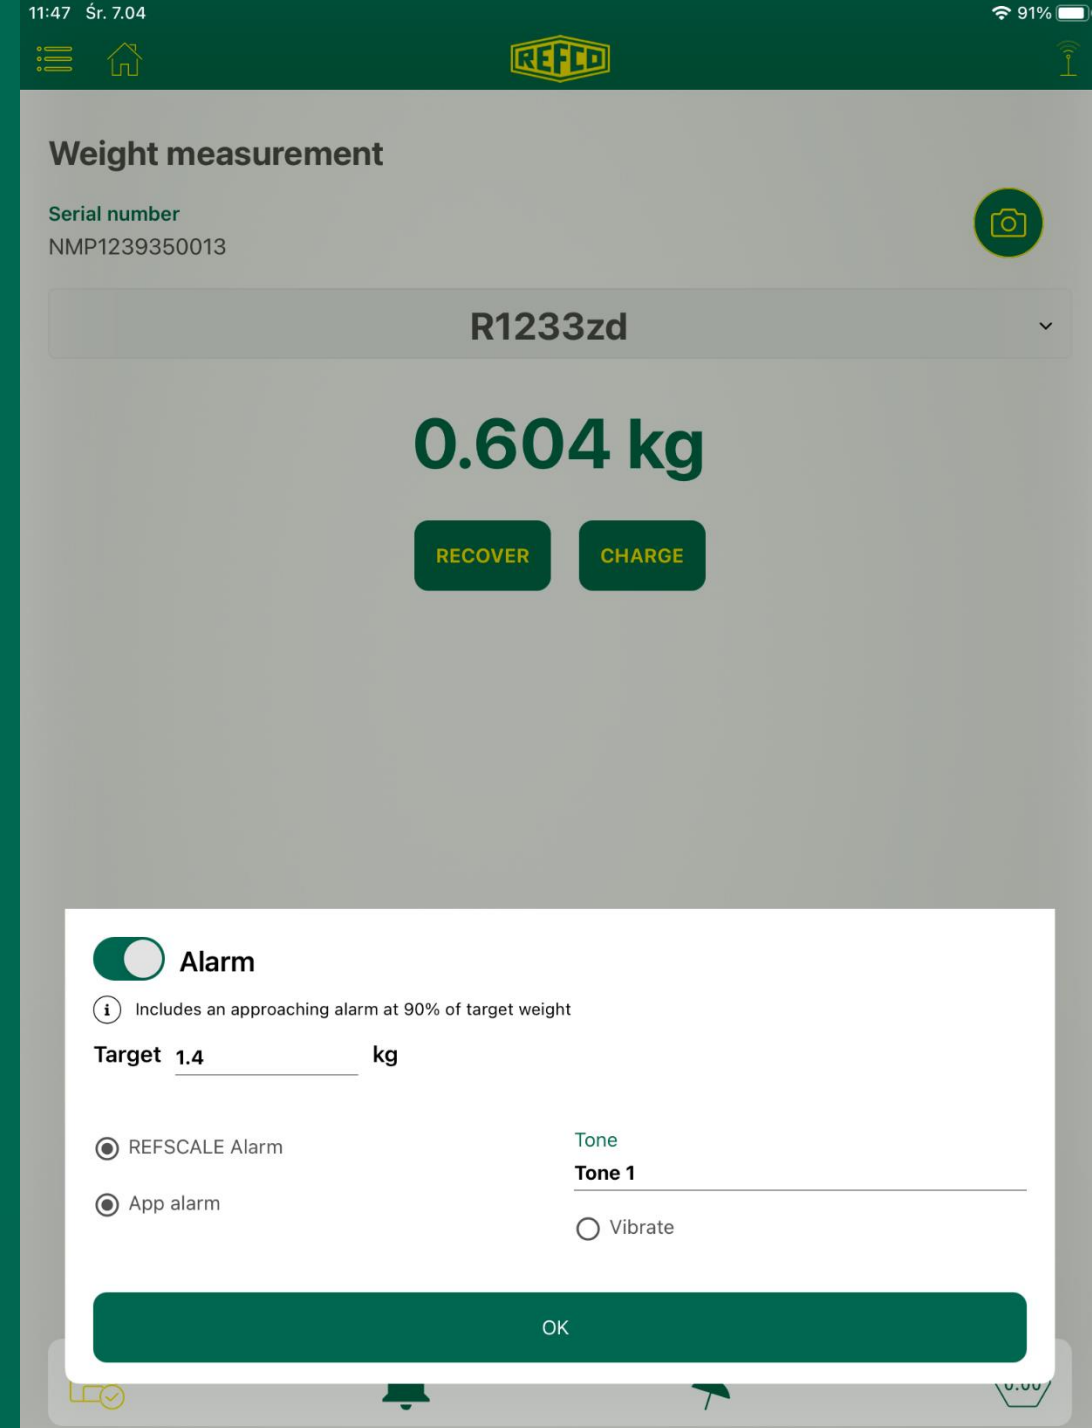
11:47 Śr. 7.04

91%

REFCO

Weight measurement

Serial number
NMP1239350013

R1233zd

0.604 kg

RECOVER CHARGE

Alarm

Includes an approaching alarm at 90% of target weight

Target 1.4 kg

REFSCALE Alarm

App alarm

Tone
Tone 1

Vibrate

OK

0.00